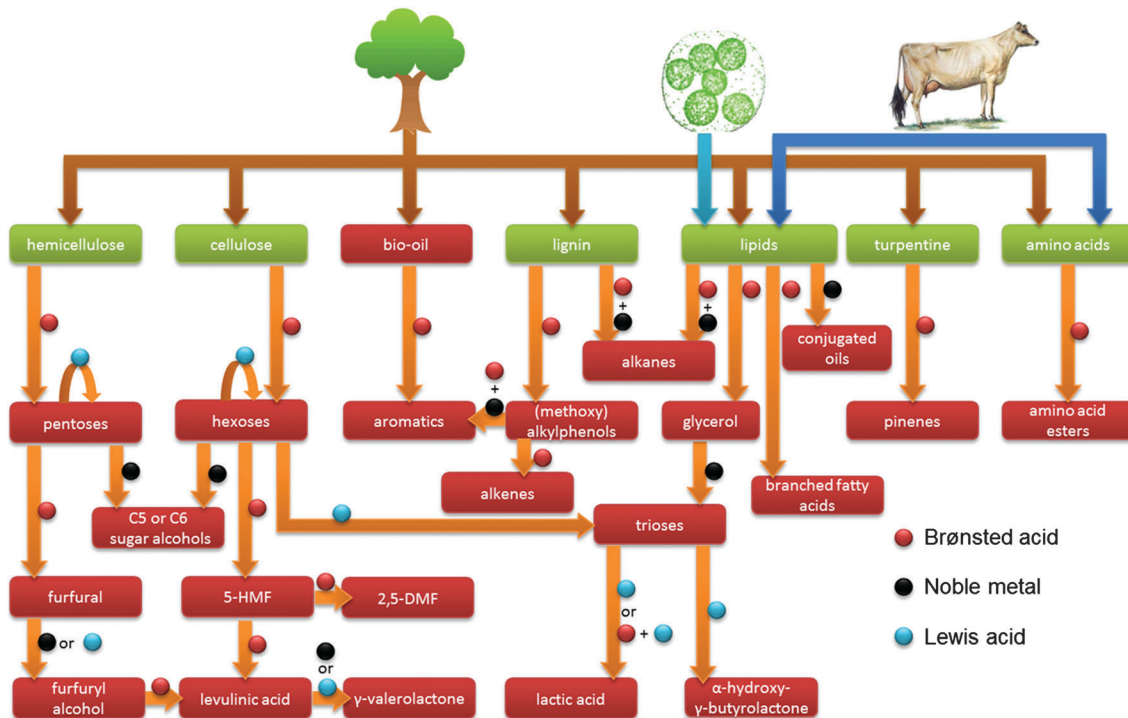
hemicellulose

cellulose

bio-oil

lignin

lipids

turpentine

amino acids

+

+

alkanes

conjugated oils

pentoses

hexoses

aromatics

+

(methoxy) alkylphenols

glycerol

pinenes

amino acid esters

alkenes

branched fatty acids

C5 or C6 sugar alcohols

trioses

Brønsted acid

Noble metal

Lewis acid

or

+

furfural

5-HMF

2,5-DMF

or

or

furfuryl alcohol

levulinic acid

γ-valerolactone

lactic acid

α-hydroxy-γ-butyrolactone